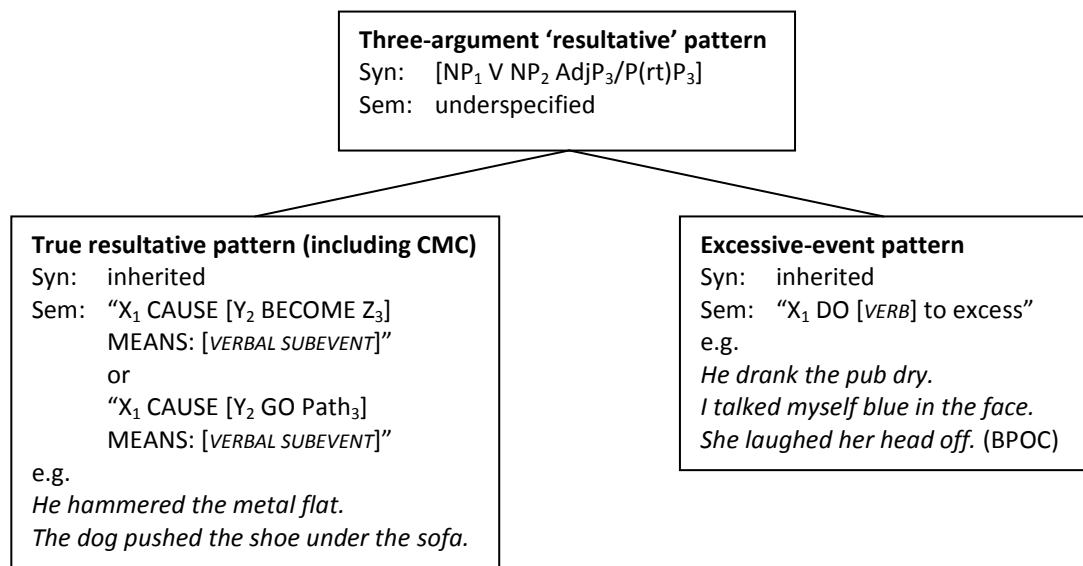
**Three-argument 'resultative' pattern**
Syn: [NP$_1$ V NP$_2$ AdjP$_3$/P(rt)P$_3$]
Sem: underspecified

**True resultative pattern (including CMC)**
Syn: inherited
Sem: "X$_1$ CAUSE [Y$_2$ BECOME Z$_3$]
MEANS: [*VERBAL SUBEVENT*]"
or
"X$_1$ CAUSE [Y$_2$ GO Path$_3$]
MEANS: [*VERBAL SUBEVENT*]"
e.g.
*He hammered the metal flat.*
*The dog pushed the shoe under the sofa.*

**Excessive-event pattern**
Syn: inherited
Sem: "X$_1$ DO [*VERB*] to excess"
e.g.
*He drank the pub dry.*
*I talked myself blue in the face.*
*She laughed her head off.* (BPOC)